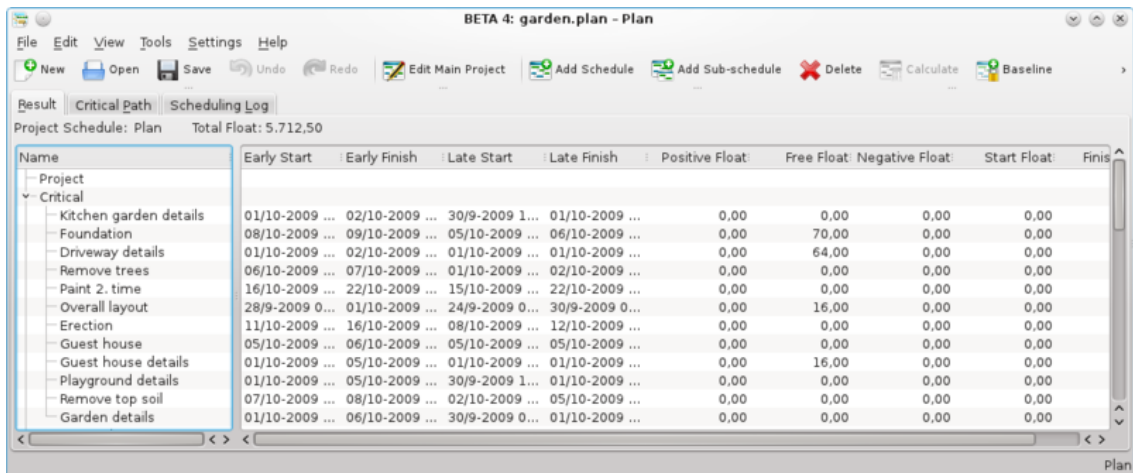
BETA 4: garden.plan - Plan

File Edit View Tools Settings Help

New Open Save Undo Redo Edit Main Project Add Schedule Add Sub-schedule Delete Calculate Baseline

Result Critical Path Scheduling Log

Project Schedule: Plan Total Float: 5.712,50

| Name | Early Start | Early Finish | Late Start | Late Finish | Positive Float | Free Float | Negative Float | Start Float | Finis |
|---|---|---|---|---|---|---|---|---|---|
| Project | | | | | | | | | |
| Critical | | | | | | | | | |
| Kitchen garden details | 01/10-2009 ... | 02/10-2009 ... | 30/9-2009 1... | 01/10-2009 ... | 0,00 | 0,00 | 0,00 | 0,00 | |
| Foundation | 08/10-2009 ... | 09/10-2009 ... | 05/10-2009 ... | 06/10-2009 ... | 0,00 | 70,00 | 0,00 | 0,00 | |
| Driveway details | 01/10-2009 ... | 02/10-2009 ... | 01/10-2009 ... | 01/10-2009 ... | 0,00 | 64,00 | 0,00 | 0,00 | |
| Remove trees | 06/10-2009 ... | 07/10-2009 ... | 01/10-2009 ... | 02/10-2009 ... | 0,00 | 0,00 | 0,00 | 0,00 | |
| Paint 2. time | 16/10-2009 ... | 22/10-2009 ... | 15/10-2009 ... | 22/10-2009 ... | 0,00 | 0,00 | 0,00 | 0,00 | |
| Overall layout | 28/9-2009 0... | 01/10-2009 ... | 24/9-2009 0... | 30/9-2009 0... | 0,00 | 16,00 | 0,00 | 0,00 | |
| Erection | 11/10-2009 ... | 16/10-2009 ... | 08/10-2009 ... | 12/10-2009 ... | 0,00 | 0,00 | 0,00 | 0,00 | |
| Guest house | 05/10-2009 ... | 06/10-2009 ... | 05/10-2009 ... | 05/10-2009 ... | 0,00 | 0,00 | 0,00 | 0,00 | |
| Guest house details | 01/10-2009 ... | 05/10-2009 ... | 01/10-2009 ... | 01/10-2009 ... | 0,00 | 16,00 | 0,00 | 0,00 | |
| Playground details | 01/10-2009 ... | 05/10-2009 ... | 30/9-2009 1... | 01/10-2009 ... | 0,00 | 0,00 | 0,00 | 0,00 | |
| Remove top soil | 07/10-2009 ... | 08/10-2009 ... | 02/10-2009 ... | 05/10-2009 ... | 0,00 | 0,00 | 0,00 | 0,00 | |
| Garden details | 01/10-2009 ... | 06/10-2009 ... | 30/9-2009 0... | 01/10-2009 ... | 0,00 | 0,00 | 0,00 | 0,00 | |

Plan